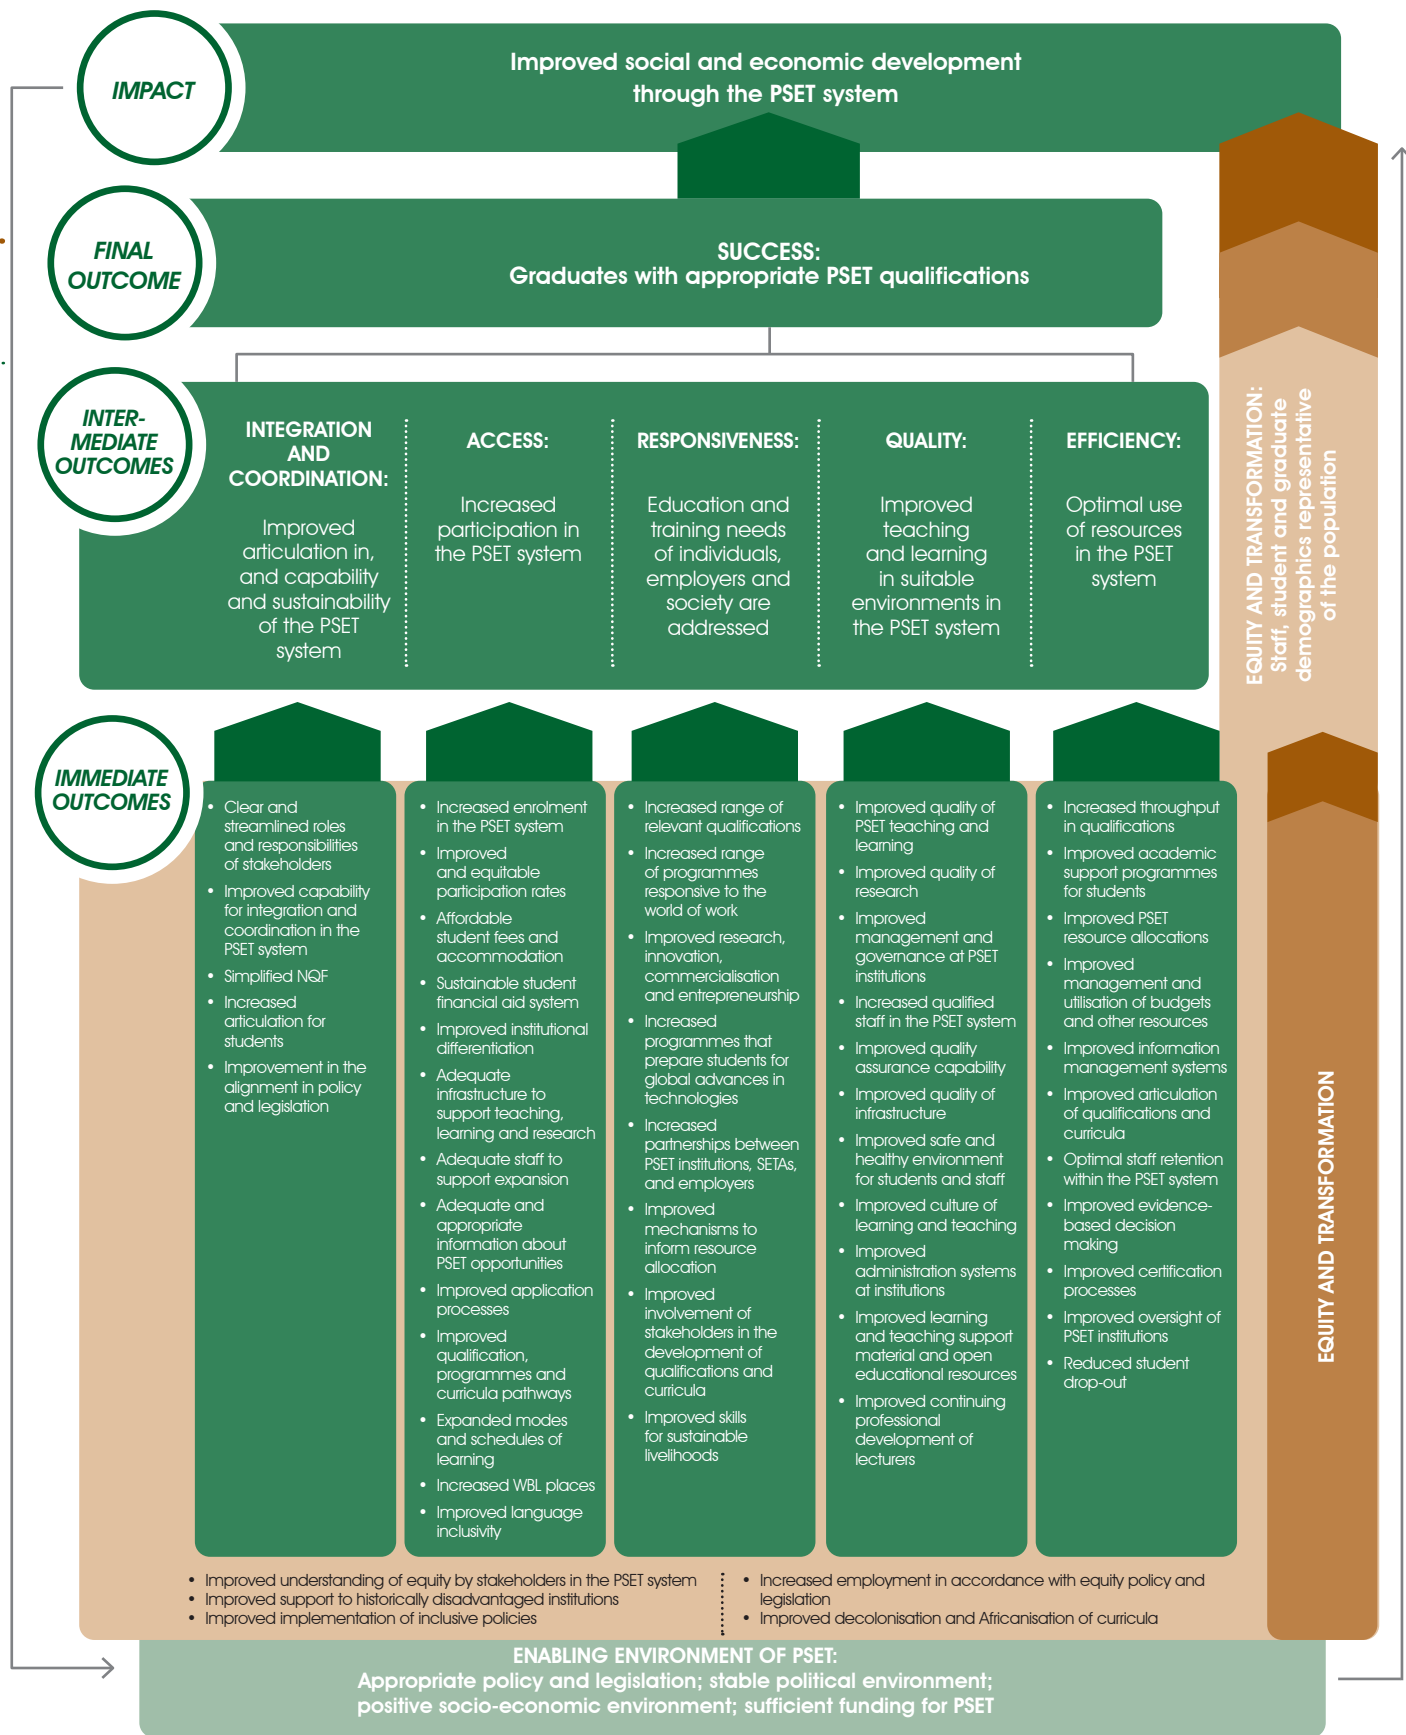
IMPACT

Improved social and economic development through the PSET system

FINAL OUTCOME

SUCCESS:
Graduates with appropriate PSET qualifications

INTER-MEDIATE OUTCOMES

INTEGRATION AND COORDINATION:

Improved articulation in, and capability and sustainability of the PSET system

ACCESS:

Increased participation in the PSET system

RESPONSIVENESS:

Education and training needs of individuals, employers and society are addressed

QUALITY:

Improved teaching and learning in suitable environments in the PSET system

EFFICIENCY:

Optimal use of resources in the PSET system

EQUITY AND TRANSFORMATION: Staff, student and graduate demographics representative of the population

IMMEDIATE OUTCOMES

• Clear and streamlined roles and responsibilities of stakeholders
• Improved capability for integration and coordination in the PSET system
• Simplified NQF
• Increased articulation for students
• Improvement in the alignment in policy and legislation

• Increased enrolment in the PSET system
• Improved and equitable participation rates
• Affordable student fees and accommodation
• Sustainable student financial aid system
• Improved institutional differentiation
• Adequate infrastructure to support teaching, learning and research
• Adequate staff to support expansion
• Adequate and appropriate information about PSET opportunities
• Improved application processes
• Improved qualification, programmes and curricula pathways
• Expanded modes and schedules of learning
• Increased WBL places
• Improved language inclusivity

• Increased range of relevant qualifications
• Increased range of programmes responsive to the world of work
• Improved research, innovation, commercialisation and entrepreneurship
• Increased programmes that prepare students for global advances in technologies
• Increased partnerships between PSET institutions, SETAs, and employers
• Improved mechanisms to inform resource allocation
• Improved involvement of stakeholders in the development of qualifications and curricula
• Improved skills for sustainable livelihoods

• Improved quality of PSET teaching and learning
• Improved quality of research
• Improved management and governance at PSET institutions
• Increased qualified staff in the PSET system
• Improved quality assurance capability
• Improved quality of infrastructure
• Improved safe and healthy environment for students and staff
• Improved culture of learning and teaching
• Improved administration systems at institutions
• Improved learning and teaching support material and open educational resources
• Improved continuing professional development of lecturers

• Increased throughput in qualifications
• Improved academic support programmes for students
• Improved PSET resource allocations
• Improved management and utilisation of budgets and other resources
• Improved information management systems
• Improved articulation of qualifications and curricula
• Optimal staff retention within the PSET system
• Improved evidence-based decision making
• Improved certification processes
• Improved oversight of PSET institutions
• Reduced student drop-out

EQUITY AND TRANSFORMATION

• Improved understanding of equity by stakeholders in the PSET system
• Improved support to historically disadvantaged institutions
• Improved implementation of inclusive policies

• Increased employment in accordance with equity policy and legislation
• Improved decolonisation and Africanisation of curricula

ENABLING ENVIRONMENT OF PSET:
Appropriate policy and legislation; stable political environment; positive socio-economic environment; sufficient funding for PSET